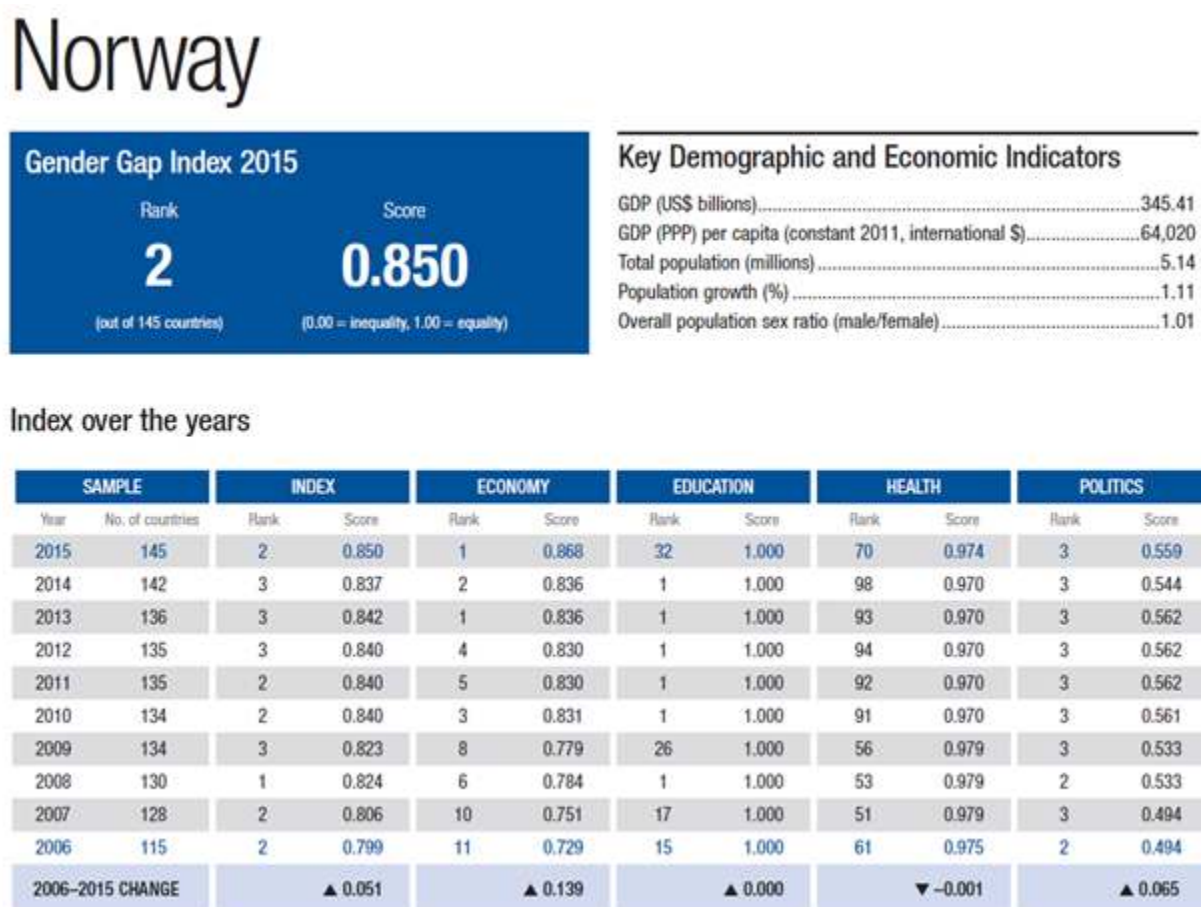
Norway

Gender Gap Index 2015

Rank
2
(out of 145 countries)

Score
0.850
(0.00 = inequality, 1.00 = equality)

Key Demographic and Economic Indicators

GDP (US$ billions)....345.41
GDP (PPP) per capita (constant 2011, international $)....64,020
Total population (millions)....5.14
Population growth (%)....1.11
Overall population sex ratio (male/female)....1.01

Index over the years

| SAMPLE | | INDEX | | ECONOMY | | EDUCATION | | HEALTH | | POLITICS | |
|---|---|---|---|---|---|---|---|---|---|---|---|
| Year | No. of countries | Rank | Score | Rank | Score | Rank | Score | Rank | Score | Rank | Score |
| 2015 | 145 | 2 | 0.850 | 1 | 0.868 | 32 | 1.000 | 70 | 0.974 | 3 | 0.559 |
| 2014 | 142 | 3 | 0.837 | 2 | 0.836 | 1 | 1.000 | 98 | 0.970 | 3 | 0.544 |
| 2013 | 136 | 3 | 0.842 | 1 | 0.836 | 1 | 1.000 | 93 | 0.970 | 3 | 0.562 |
| 2012 | 135 | 3 | 0.840 | 4 | 0.830 | 1 | 1.000 | 94 | 0.970 | 3 | 0.562 |
| 2011 | 135 | 2 | 0.840 | 5 | 0.830 | 1 | 1.000 | 92 | 0.970 | 3 | 0.562 |
| 2010 | 134 | 2 | 0.840 | 3 | 0.831 | 1 | 1.000 | 91 | 0.970 | 3 | 0.561 |
| 2009 | 134 | 3 | 0.823 | 8 | 0.779 | 26 | 1.000 | 56 | 0.979 | 3 | 0.533 |
| 2008 | 130 | 1 | 0.824 | 6 | 0.784 | 1 | 1.000 | 53 | 0.979 | 2 | 0.533 |
| 2007 | 128 | 2 | 0.806 | 10 | 0.751 | 17 | 1.000 | 51 | 0.979 | 3 | 0.494 |
| 2006 | 115 | 2 | 0.799 | 11 | 0.729 | 15 | 1.000 | 61 | 0.975 | 2 | 0.494 |
| 2006–2015 CHANGE | | | ▲ 0.051 | | ▲ 0.139 | | ▲ 0.000 | | ▼ −0.001 | | ▲ 0.065 |